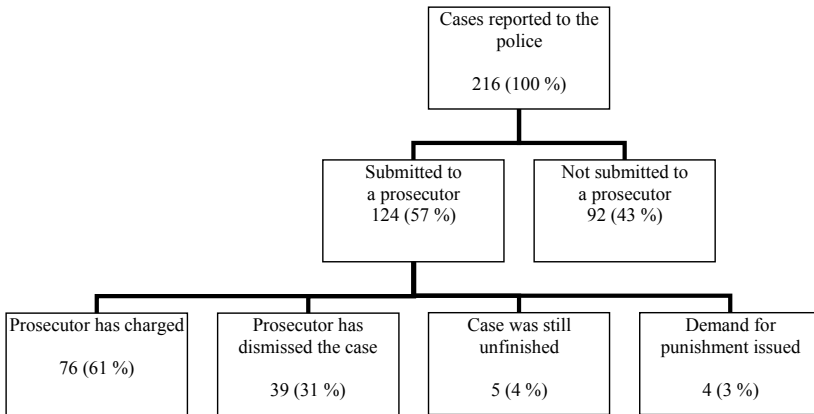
Cases reported to the police

216 (100 %)

Submitted to a prosecutor
124 (57 %)

Not submitted to a prosecutor
92 (43 %)

Prosecutor has charged

76 (61 %)

Prosecutor has dismissed the case

39 (31 %)

Case was still unfinished

5 (4 %)

Demand for punishment issued

4 (3 %)